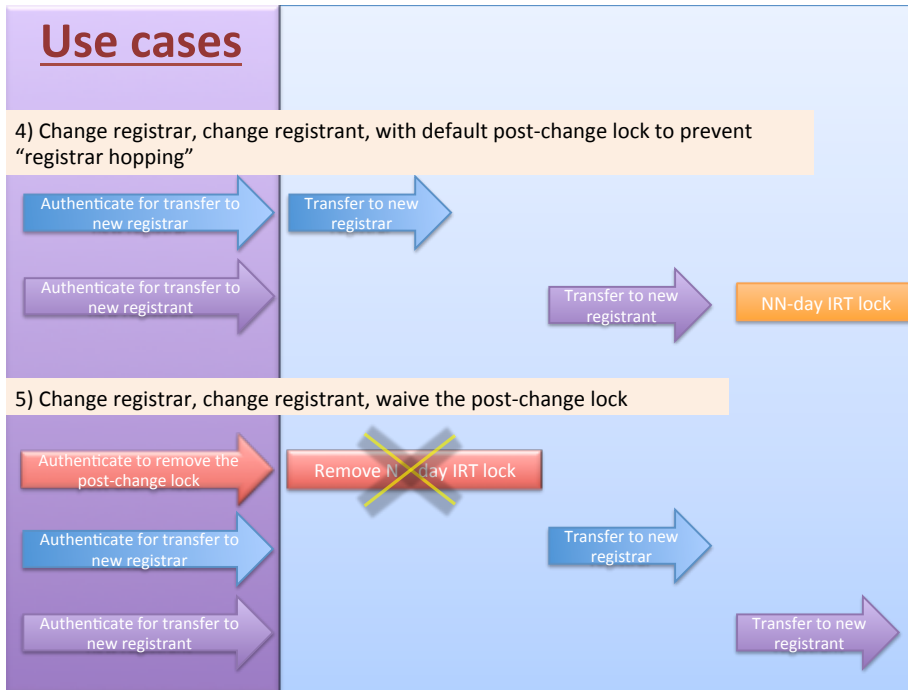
Use cases

4) Change registrar, change registrant, with default post-change lock to prevent "registrar hopping"

Authenticate for transfer to new registrar

Transfer to new registrar

Authenticate for transfer to new registrant

Transfer to new registrant

NN-day IRT lock

5) Change registrar, change registrant, waive the post-change lock

Authenticate to remove the post-change lock

Remove N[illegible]day IRT lock

Authenticate for transfer to new registrar

Transfer to new registrar

Authenticate for transfer to new registrant

Transfer to new registrant